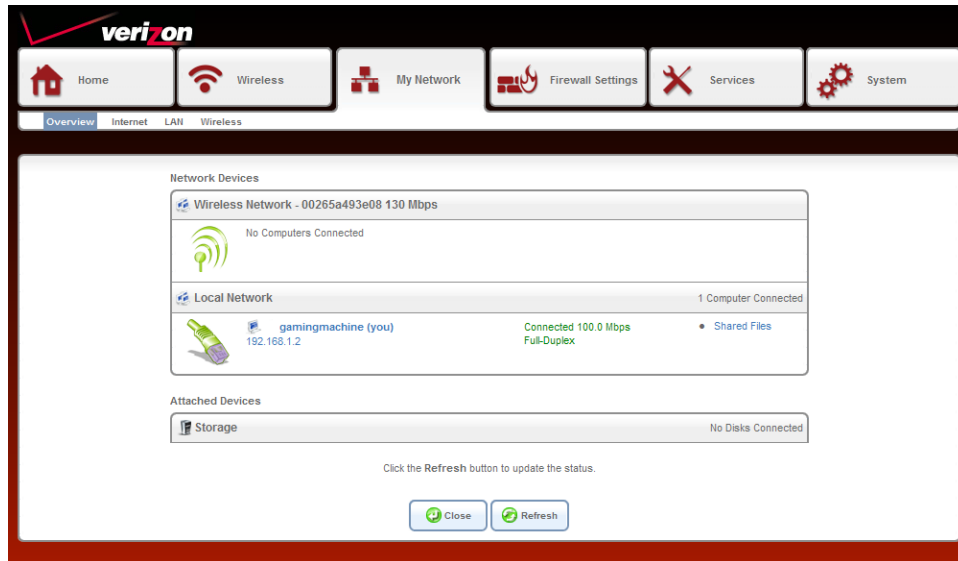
verizon

Home
Wireless
My Network
Firewall Settings
Services
System

Overview Internet LAN Wireless

Network Devices

Wireless Network - 00265a493e08 130 Mbps

No Computers Connected

Local Network 1 Computer Connected

gamingmachine (you)
192.168.1.2
Connected 100.0 Mbps
Full-Duplex
• Shared Files

Attached Devices

Storage No Disks Connected

Click the **Refresh** button to update the status.

Close Refresh